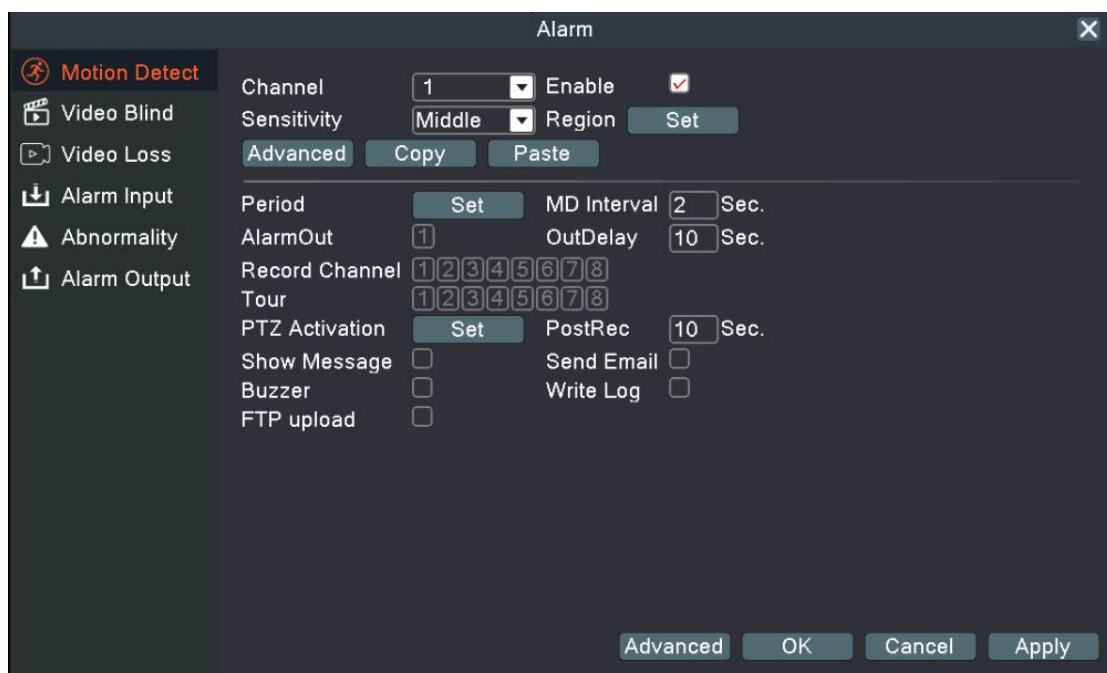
Alarm

Motion Detect
Video Blind
Video Loss
Alarm Input
Abnormality
Alarm Output

Channel 1 Enable
Sensitivity Middle Region Set
Advanced Copy Paste

Period Set MD Interval 2 Sec.
AlarmOut 1 OutDelay 10 Sec.
Record Channel 1 2 3 4 5 6 7 8
Tour 1 2 3 4 5 6 7 8
PTZ Activation Set PostRec 10 Sec.
Show Message Send Email
Buzzer Write Log
FTP upload

Advanced OK Cancel Apply